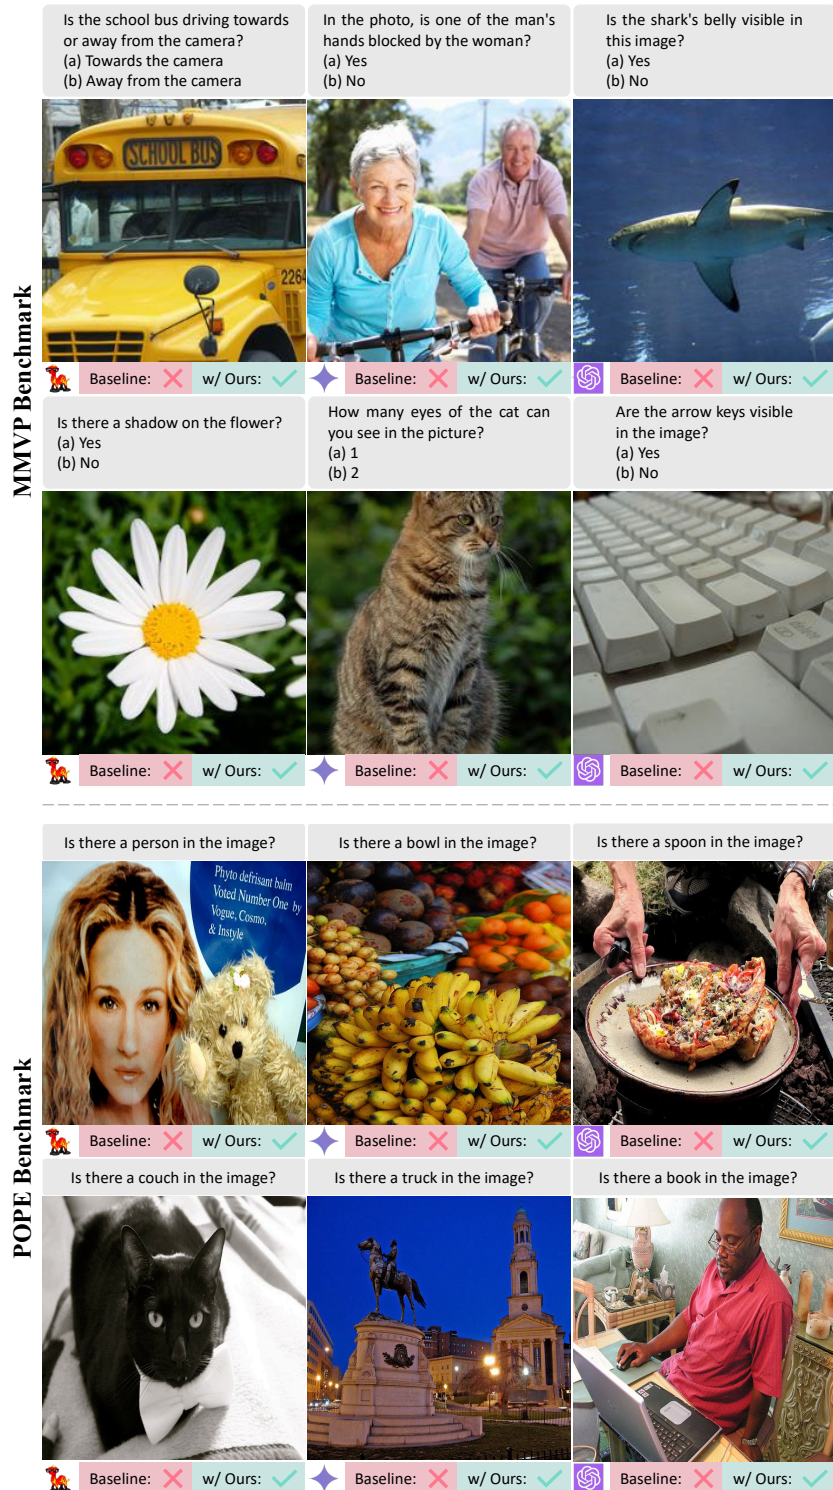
MMVP Benchmark

Is the school bus driving towards or away from the camera?
(a) Towards the camera
(b) Away from the camera

SCHOOL BUS
2264

Baseline: ✗ w/ Ours: ✓

In the photo, is one of the man's hands blocked by the woman?
(a) Yes
(b) No

Baseline: ✗ w/ Ours: ✓

Is the shark's belly visible in this image?
(a) Yes
(b) No

Baseline: ✗ w/ Ours: ✓

Is there a shadow on the flower?
(a) Yes
(b) No

Baseline: ✗ w/ Ours: ✓

How many eyes of the cat can you see in the picture?
(a) 1
(b) 2

Baseline: ✗ w/ Ours: ✓

Are the arrow keys visible in the image?
(a) Yes
(b) No

Baseline: ✗ w/ Ours: ✓

POPE Benchmark

Is there a person in the image?

Phyto defrisant balm Voted Number One by Vogue, Cosmo, & Instyle

Baseline: ✗ w/ Ours: ✓

Is there a bowl in the image?

Baseline: ✗ w/ Ours: ✓

Is there a spoon in the image?

Baseline: ✗ w/ Ours: ✓

Is there a couch in the image?

Baseline: ✗ w/ Ours: ✓

Is there a truck in the image?

Baseline: ✗ w/ Ours: ✓

Is there a book in the image?

Baseline: ✗ w/ Ours: ✓